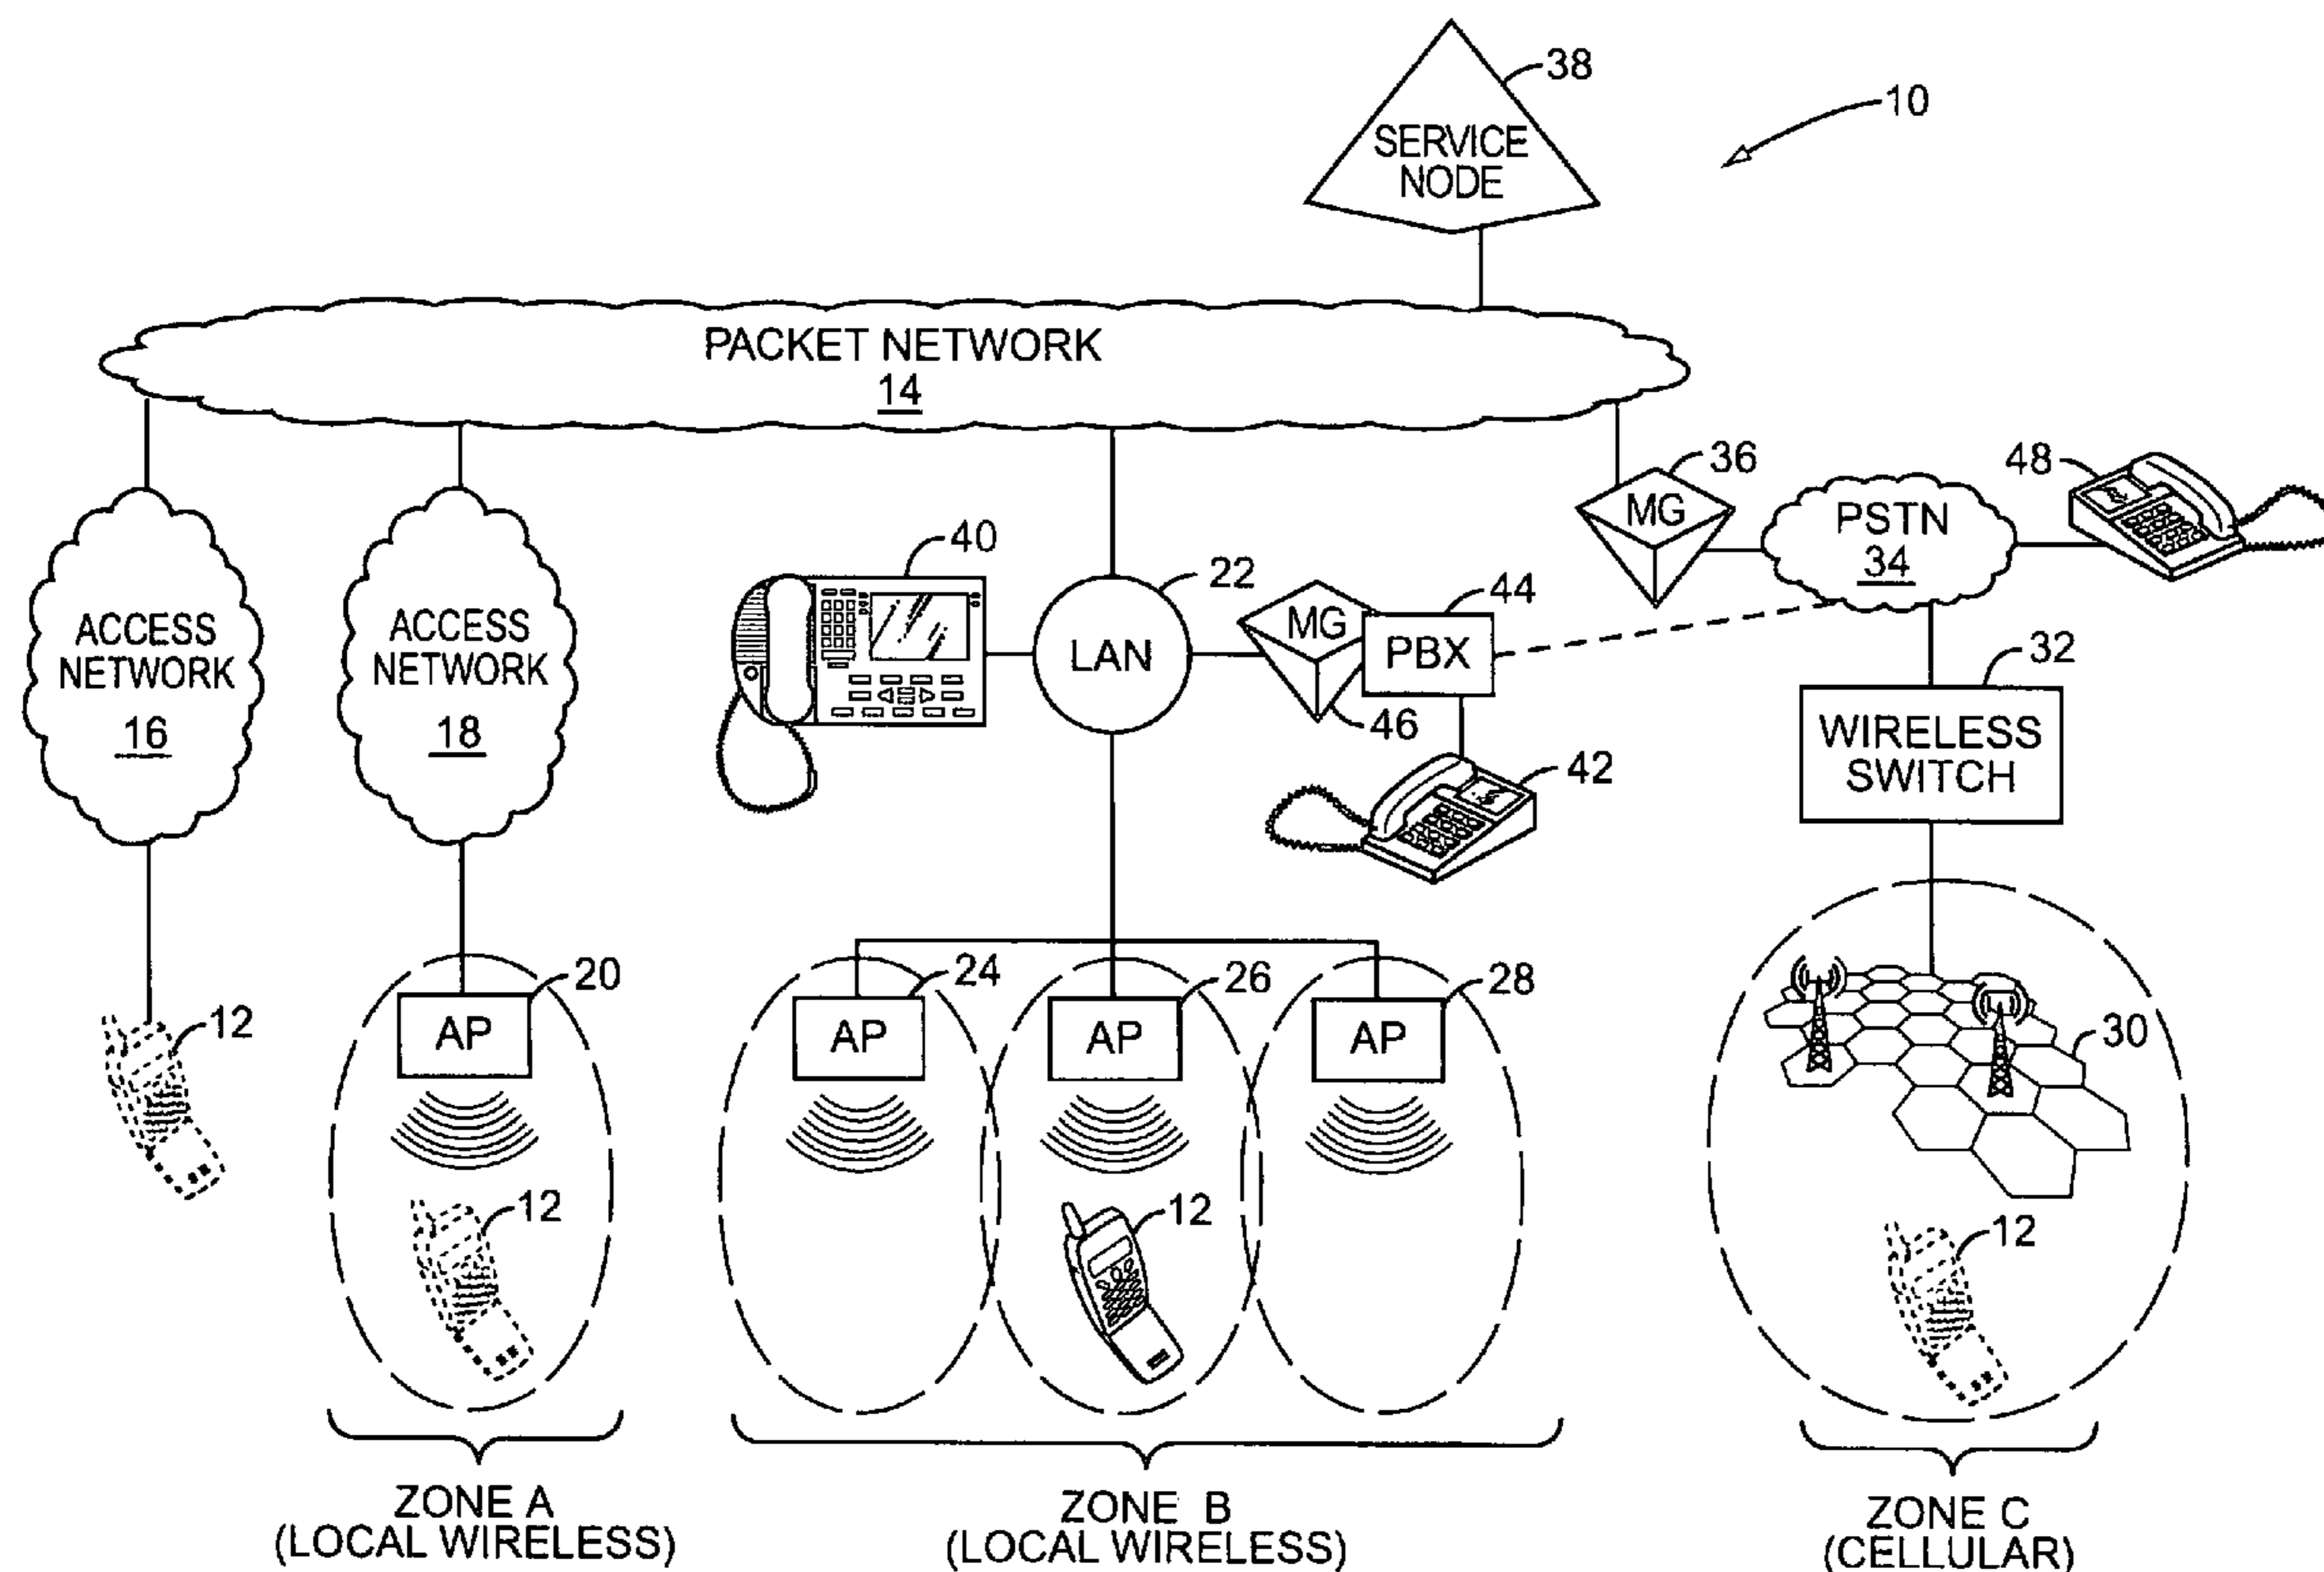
38
SERVICE NODE
10
PACKET NETWORK
14
36
MG
48
PSTN
34
40
22
44
MG
PBX
32
ACCESS NETWORK
16
ACCESS NETWORK
18
LAN
46
WIRELESS SWITCH
42
20
24
26
28
12
AP
AP
AP
AP
30
12
12
12
ZONE A
(LOCAL WIRELESS)
ZONE B
(LOCAL WIRELESS)
ZONE C
(CELLULAR)